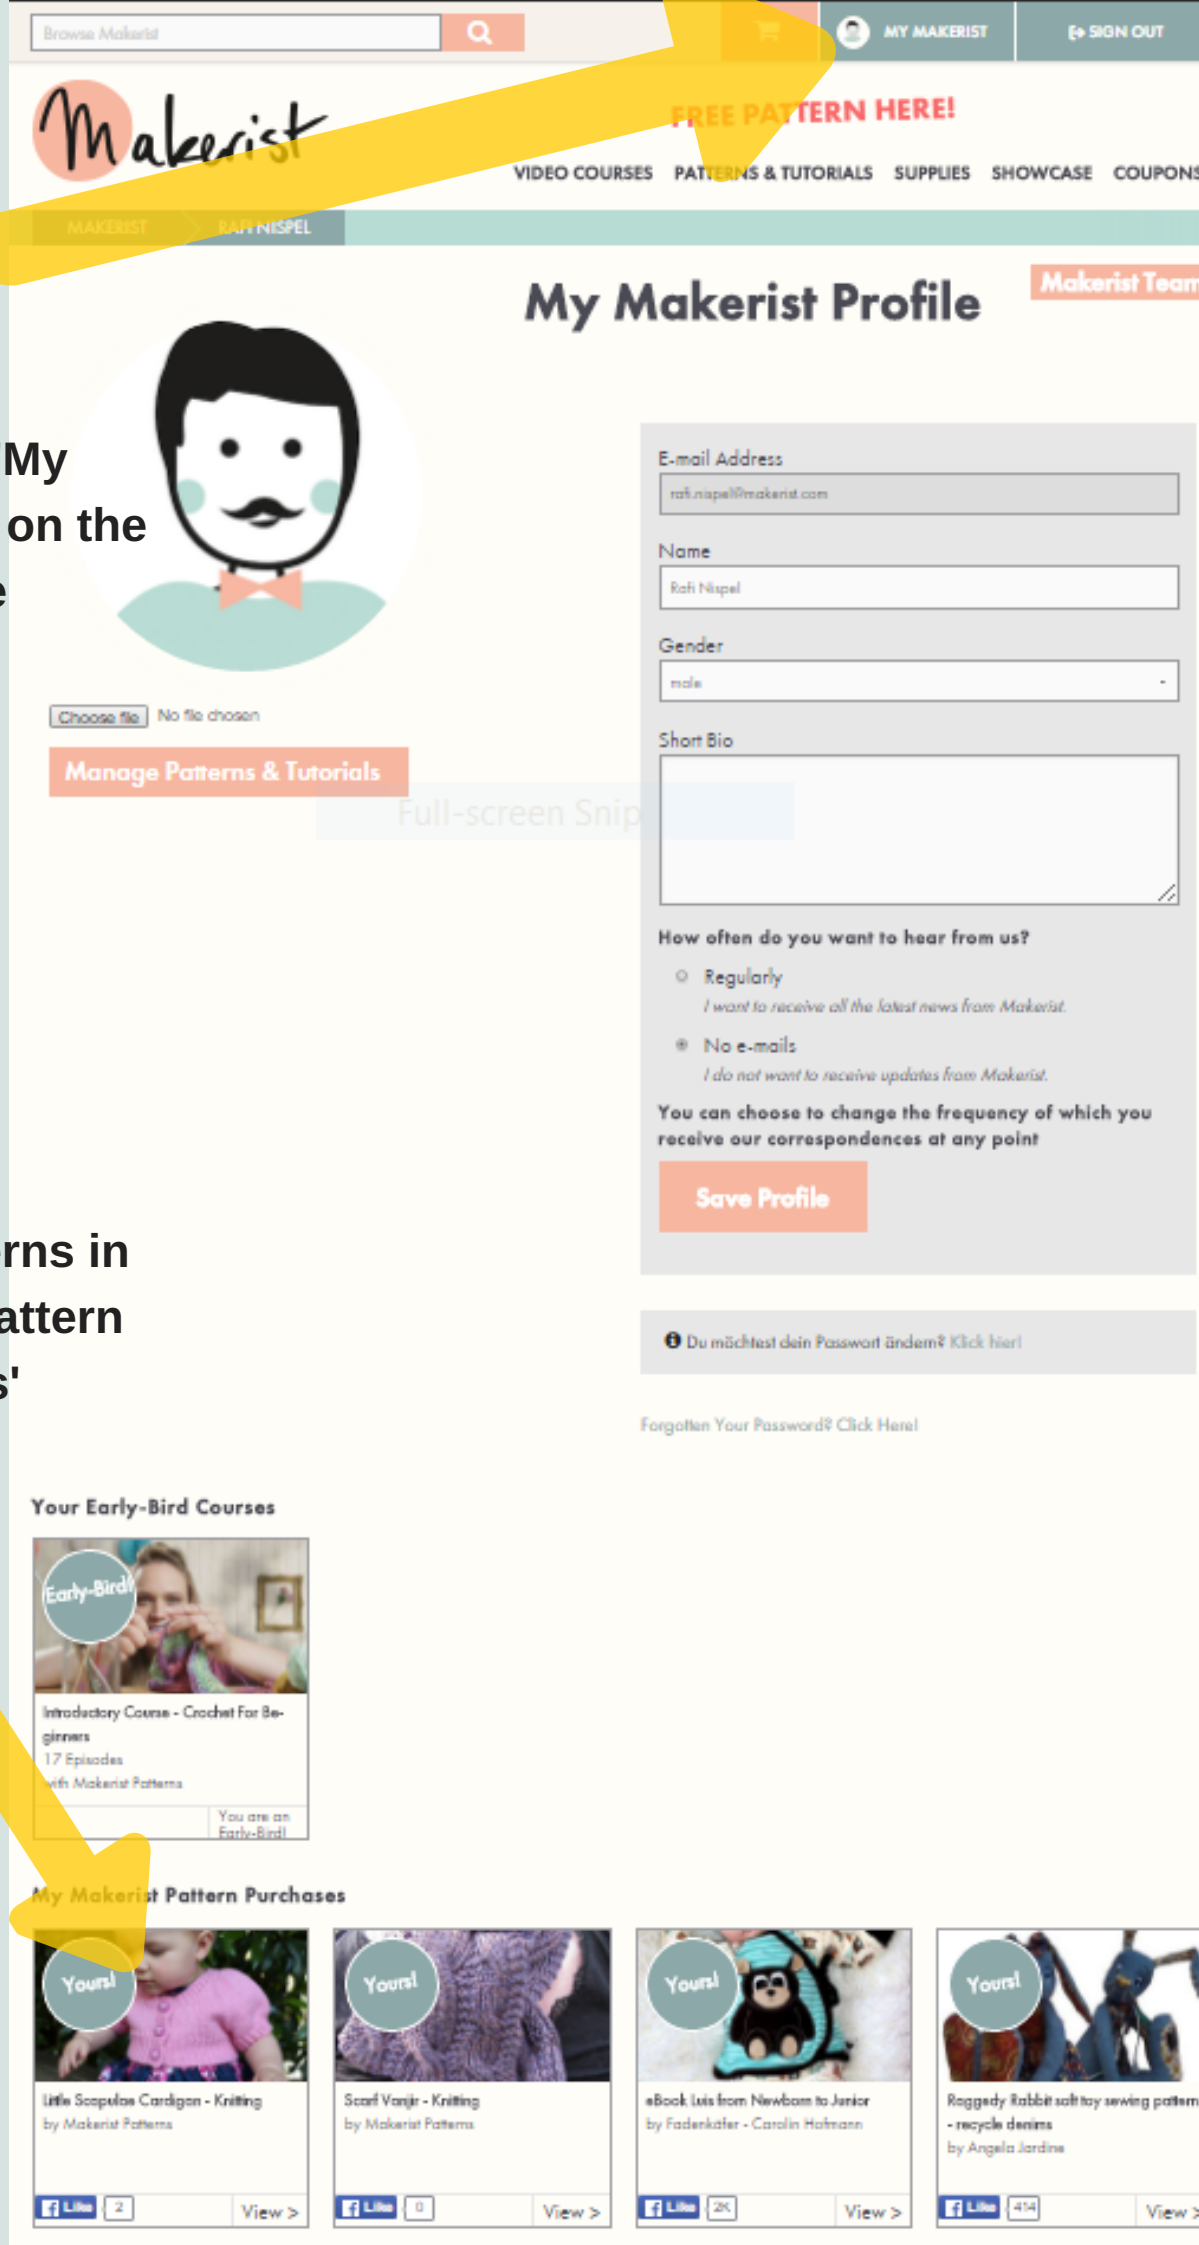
Browse Makerist

MY MAKERIST

SIGN OUT

Makerist

FREE PATTERN HERE!

VIDEO COURSES PATTERNS & TUTORIALS SUPPLIES SHOWCASE COUPONS

MAKERIST RAFI NISPEL

My Makerist Profile

Makerist Team

My
on the
e

Choose file No file chosen

Manage Patterns & Tutorials

Full-screen Snip

E-mail Address

rafi.nispel@makerist.com

Name

Rafi Nispel

Gender

male

Short Bio

How often do you want to hear from us?

Regularly
I want to receive all the latest news from Makerist.

No e-mails
I do not want to receive updates from Makerist.

You can choose to change the frequency of which you receive our correspondences at any point

Save Profile

rns in
attern
s'

Du möchtest dein Passwort ändern? Klick hier!

Forgotten Your Password? Click Here!

Your Early-Bird Courses

Early-Bird!

Introductory Course - Crochet For Beginners
17 Episodes
with Makerist Patterns

You are an Early-Bird!

My Makerist Pattern Purchases

Yours!

Little Scapulae Cardigan - Knitting
by Makerist Patterns

Like 2 View >

Yours!

Scarf Vanjir - Knitting
by Makerist Patterns

Like 0 View >

Yours!

eBook Luis from Newborn to Junior
by Fadenkäfer - Carolin Hofmann

Like 2K View >

Yours!

Raggedy Rabbit soft toy sewing pattern - recycle denims
by Angela Jardine

Like 414 View >